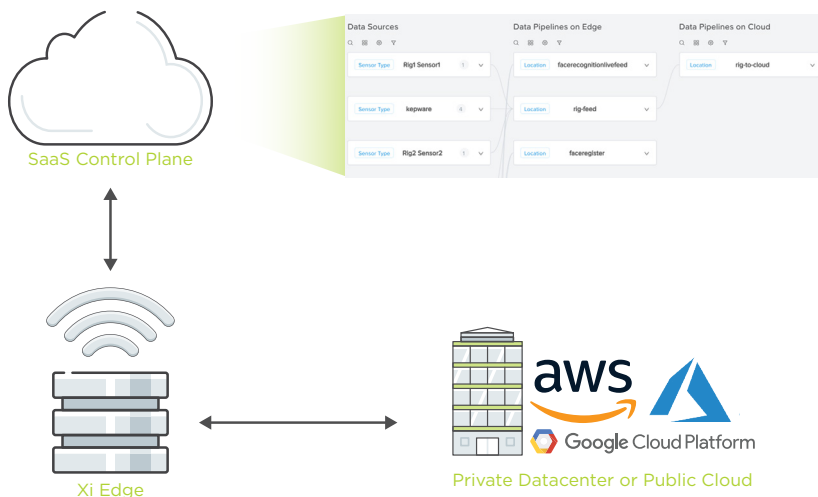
SaaS Control Plane

Data Sources

Sensor Type Rig1 Sensor1 1

Sensor Type kepware 4

Sensor Type Rig2 Sensor2 1

Data Pipelines on Edge

Location facerecognitionlivefeed

Location rig-feed

Location faceregister

Data Pipelines on Cloud

Location rig-to-cloud

Xi Edge

aws

Google Cloud Platform

Private Datacenter or Public Cloud